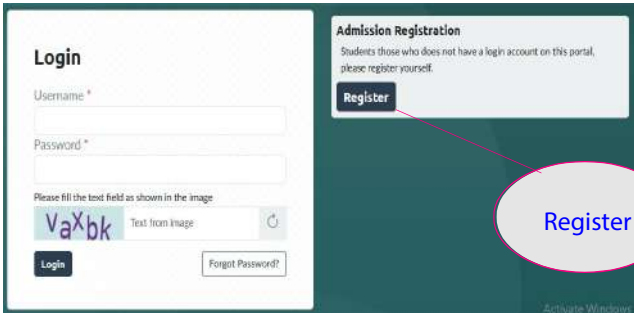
Login

Username *

Password *

Please fill the text field as shown in the image

VaXbk

Text from image

Login

Forgot Password?

Admission Registration

Students those who does not have a login account on this portal, please register yourself.

Register

Register

Activate Windows